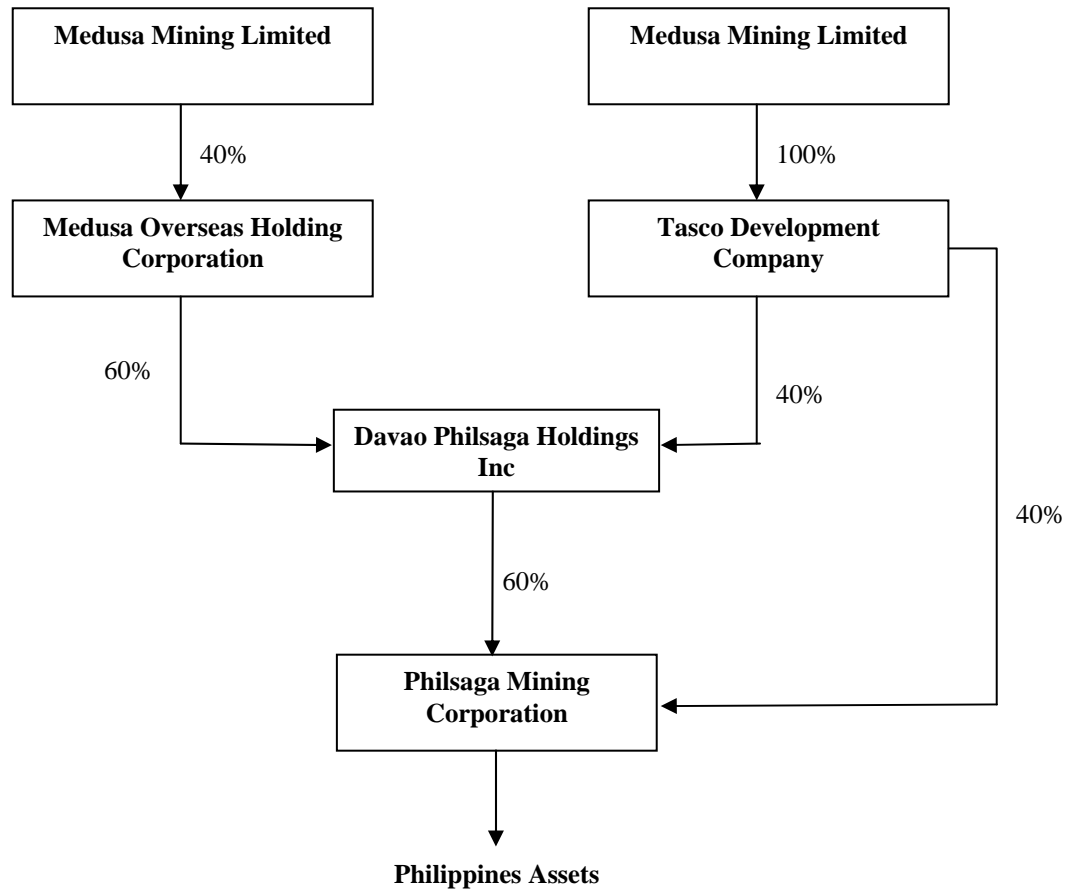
Medusa Mining Limited

Medusa Mining Limited

40%

100%

Medusa Overseas Holding Corporation

Tasco Development Company

60%

40%

Davao Philsaga Holdings Inc

40%

60%

Philsaga Mining Corporation

Philippines Assets